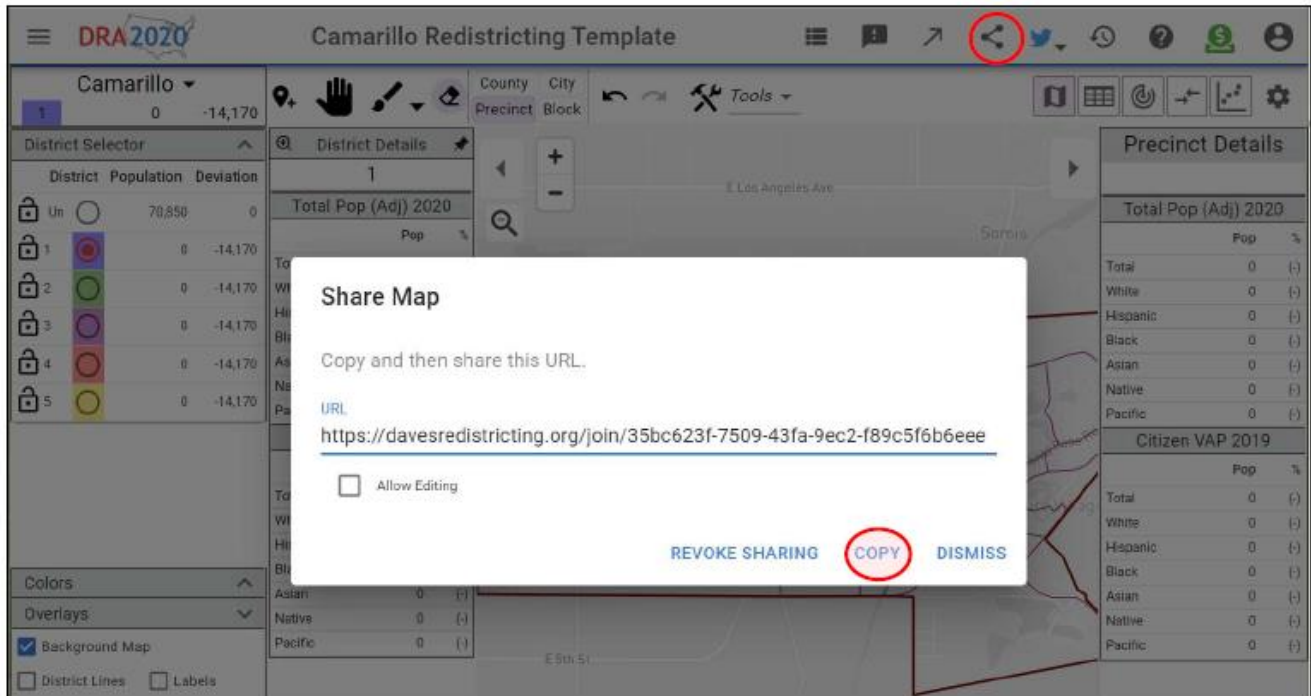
DRA2020

Camarillo Redistricting Template

Camarillo
1 0 -14,170

County City
Precinct Block

Tools

District Selector

| District | Population | Deviation |
|---|---|---|
| Un | 70,850 | 0 |
| 1 | 0 | -14,170 |
| 2 | 0 | -14,170 |
| 3 | 0 | -14,170 |
| 4 | 0 | -14,170 |
| 5 | 0 | -14,170 |

District Details
1
Total Pop (Adj) 2020
Pop %

| | | |
|---|---|---|
| Asian | 0 | (-) |
| Native | 0 | (-) |
| Pacific | 0 | (-) |

Colors
Overlays
Background Map
District Lines Labels

E Los Angeles Ave
E 5th St

Precinct Details
Total Pop (Adj) 2020

| | Pop | % |
|---|---|---|
| Total | 0 | (-) |
| White | 0 | (-) |
| Hispanic | 0 | (-) |
| Black | 0 | (-) |
| Asian | 0 | (-) |
| Native | 0 | (-) |
| Pacific | 0 | (-) |

Citizen VAP 2019

| | Pop | % |
|---|---|---|
| Total | 0 | (-) |
| White | 0 | (-) |
| Hispanic | 0 | (-) |
| Black | 0 | (-) |
| Asian | 0 | (-) |
| Native | 0 | (-) |
| Pacific | 0 | (-) |

Share Map

Copy and then share this URL.

URL
https://davesredistricting.org/join/35bc623f-7509-43fa-9ec2-f89c5f6b6eee

Allow Editing

REVOKE SHARING COPY DISMISS